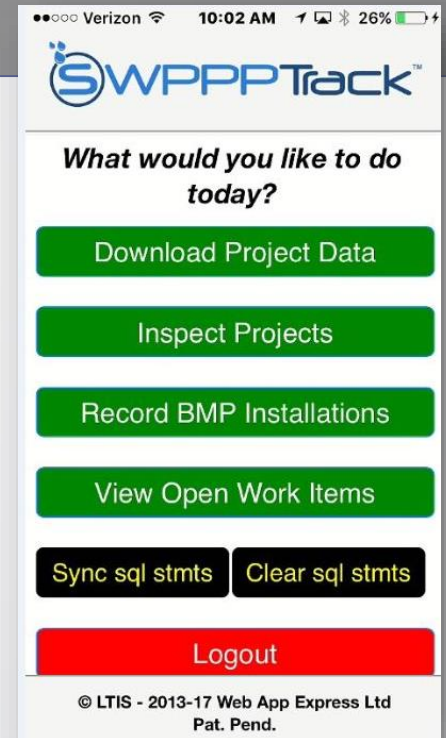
●●○○○ Verizon 10:02 AM 26%

SWPPPTrack™

What would you like to do today?

Download Project Data

Inspect Projects

Record BMP Installations

View Open Work Items

Sync sql stmts

Clear sql stmts

Logout

© LTIS - 2013-17 Web App Express Ltd
Pat. Pend.